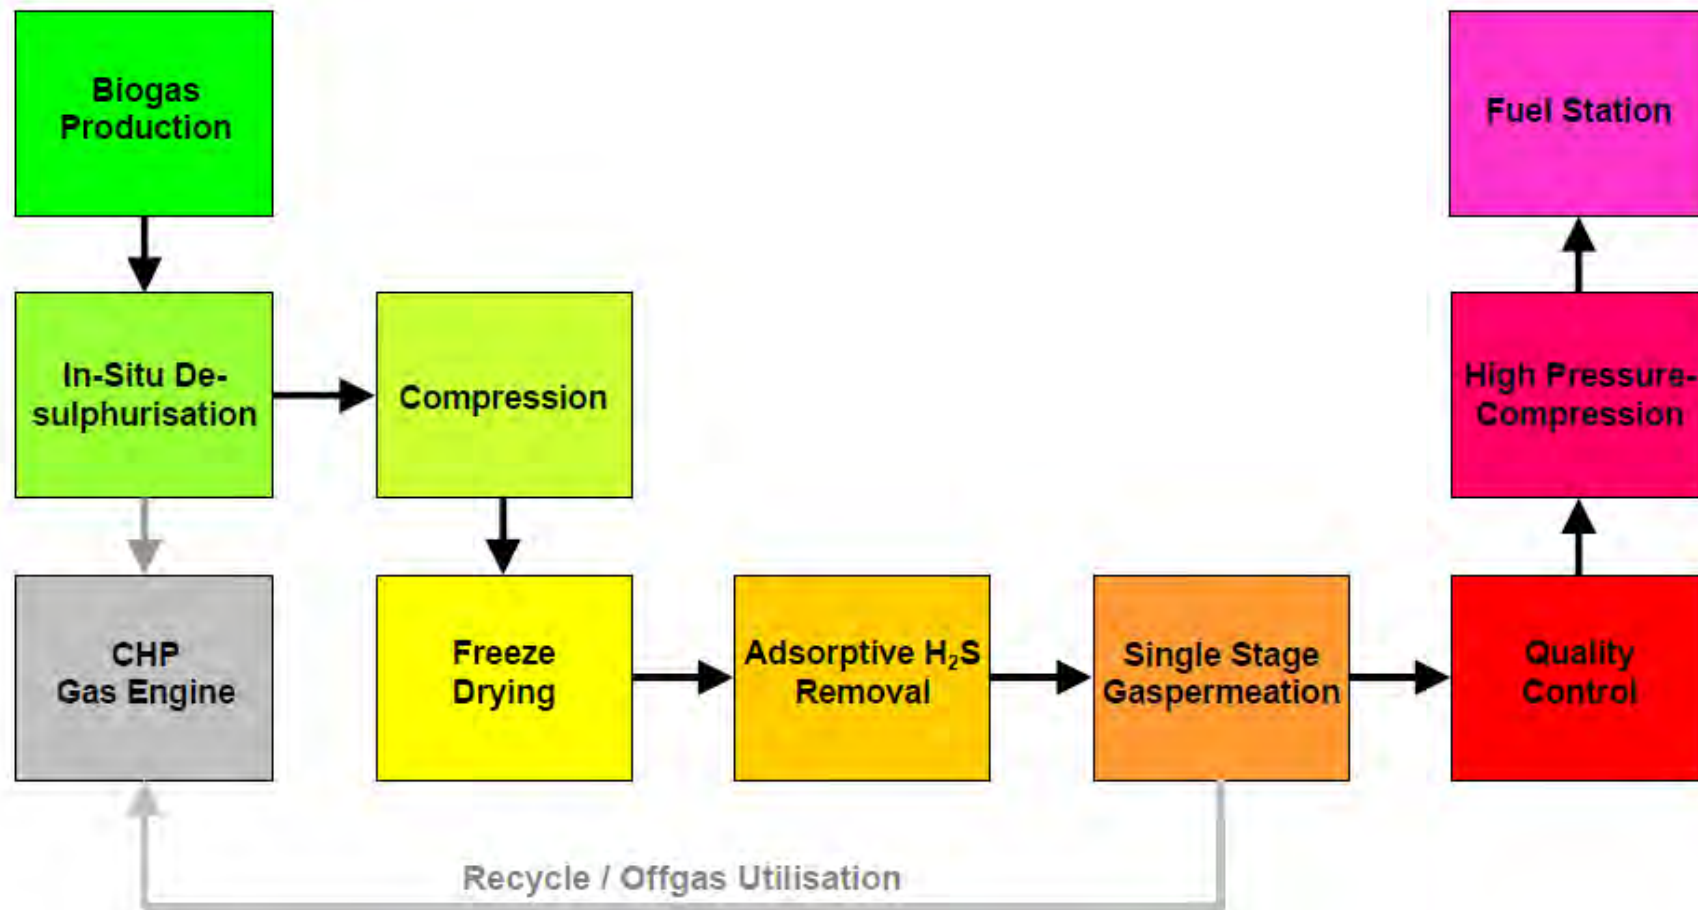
Biogas Production

Fuel Station

In-Situ Desulphurisation

Compression

High Pressure-Compression

CHP Gas Engine

Freeze Drying

Adsorptive $H_2S$ Removal

Single Stage Gaspermeation

Quality Control

Recycle / Offgas Utilisation